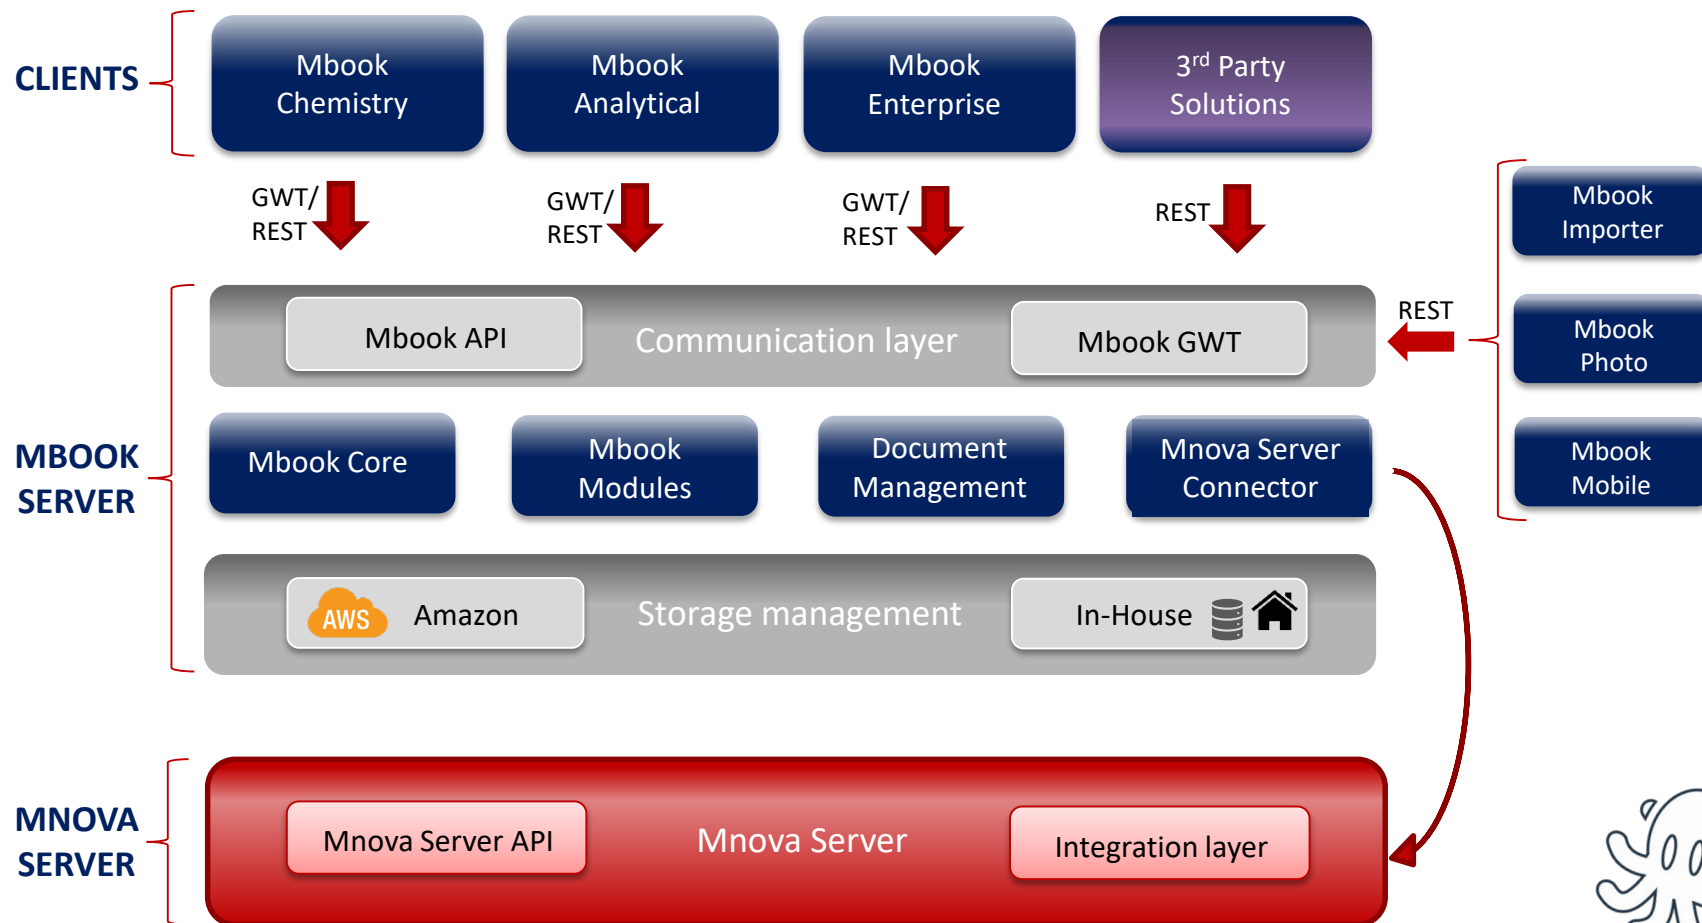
CLIENTS

Mbook Chemistry

Mbook Analytical

Mbook Enterprise

3$^{rd}$ Party Solutions

GWT/ REST

GWT/ REST

GWT/ REST

REST

Mbook Importer

Mbook Photo

Mbook Mobile

REST

Mbook API

Communication layer

Mbook GWT

MBOOK SERVER

Mbook Core

Mbook Modules

Document Management

Mnova Server Connector

AWS

Amazon

Storage management

In-House

MNOVA SERVER

Mnova Server API

Mnova Server

Integration layer